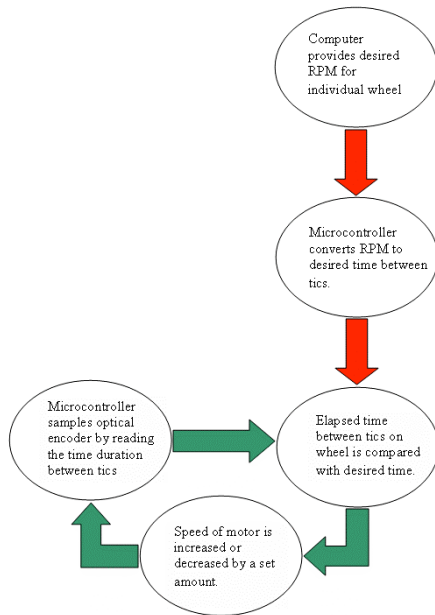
Computer provides desired RPM for individual wheel

Microcontroller converts RPM to desired time between tics.

Microcontroller samples optical encoder by reading the time duration between tics

Elapsed time between tics on wheel is compared with desired time.

Speed of motor is increased or decreased by a set amount.